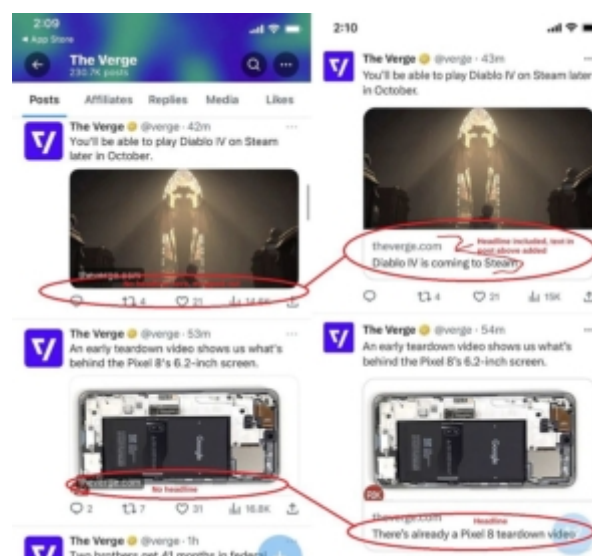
2:09
◂ App Store
The Verge
230.7K posts

Posts Affiliates Replies Media Likes

The Verge @verge · 42m
You'll be able to play Diablo IV on Steam later in October.

theverge.com

4 21 14.6K

The Verge @verge · 53m
An early teardown video shows us what's behind the Pixel 8's 6.2-inch screen.

theverge.com No headline

2 7 31 16.8K

The Verge @verge · 1h
Two brothers get 41 months in federal

2:10

The Verge @verge · 43m
You'll be able to play Diablo IV on Steam later in October.

theverge.com Headline included, text in post above added
Diablo IV is coming to Steam

4 21 15K

The Verge @verge · 54m
An early teardown video shows us what's behind the Pixel 8's 6.2-inch screen.

theverge.com Headline
There's already a Pixel 8 teardown video